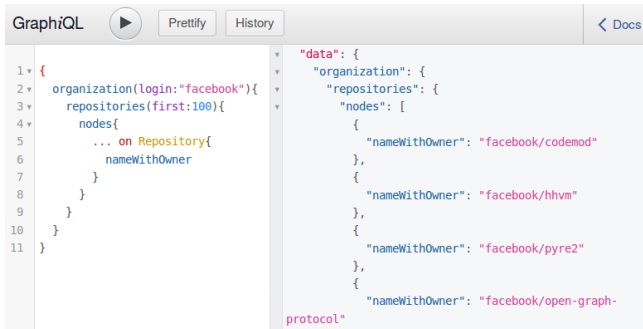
GraphiQL Prettify History Docs

1 {
2 organization(login:"facebook"){
3 repositories(first:100){
4 nodes{
5 ... on Repository{
6 nameWithOwner
7 }
8 }
9 }
10 }
11 }

"data": {
"organization": {
"repositories": {
"nodes": [
{
"nameWithOwner": "facebook/codemod"
},
{
"nameWithOwner": "facebook/hhvm"
},
{
"nameWithOwner": "facebook/pyre2"
},
{
"nameWithOwner": "facebook/open-graph-protocol"